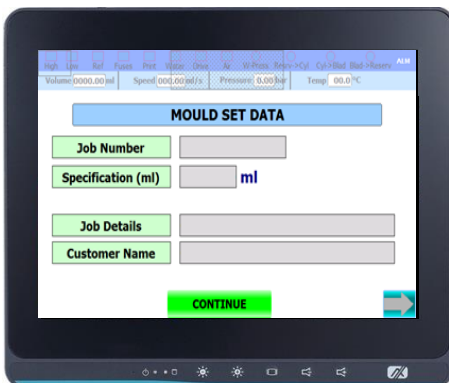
High Low Ref Fuses Print Water Drive Air W-Press Resrv->Cyl Cyl->Blad Blad->Reserv ALM
Volume 0000.00 ml Speed 000.00 ml/s Pressure 0.00 bar Temp 00.0 °C

MOULD SET DATA

Job Number

Specification (ml) ml

Job Details

Customer Name

CONTINUE